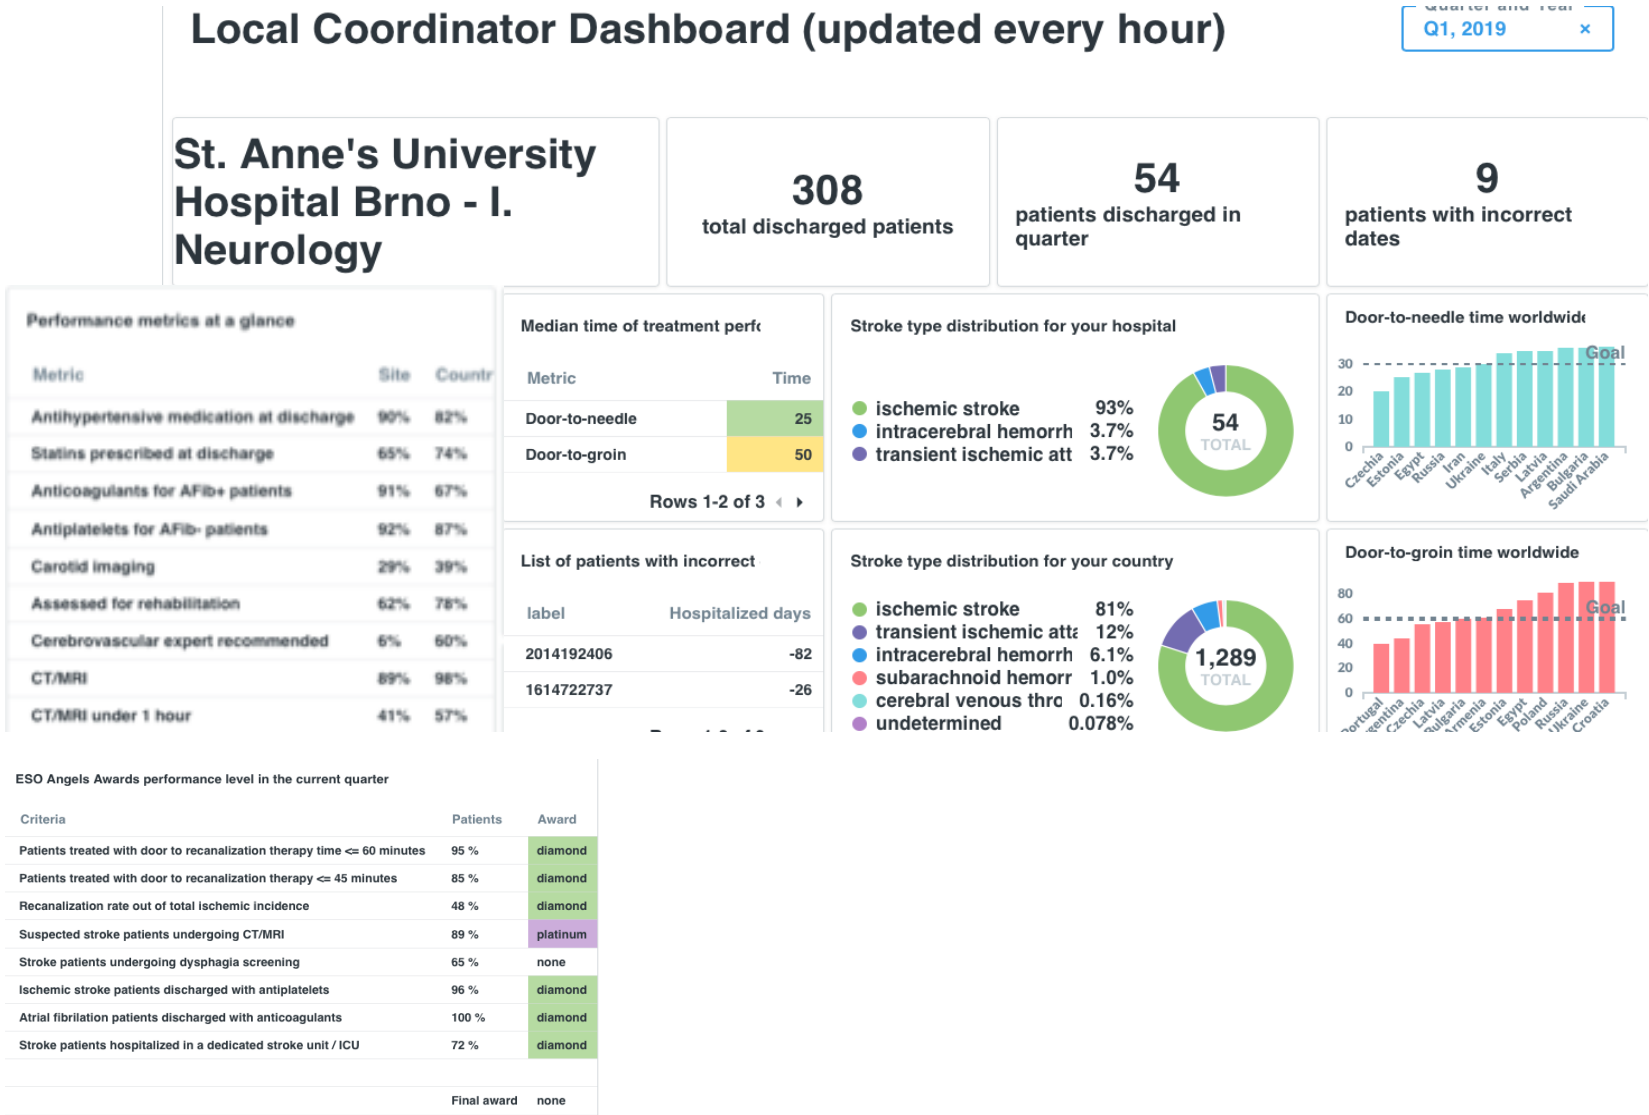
Local Coordinator Dashboard (updated every hour)

Q1, 2019 ×

St. Anne's University Hospital Brno - I. Neurology

308
total discharged patients

54
patients discharged in quarter

9
patients with incorrect dates

Performance metrics at a glance

| Metric | Site | Countr |
|---|---|---|
| Antihypertensive medication at discharge | 90% | 82% |
| Statins prescribed at discharge | 65% | 74% |
| Anticoagulants for AFib+ patients | 91% | 67% |
| Antiplatelets for AFib- patients | 92% | 87% |
| Carotid imaging | 29% | 39% |
| Assessed for rehabilitation | 62% | 78% |
| Cerebrovascular expert recommended | 6% | 60% |
| CT/MRI | 89% | 98% |
| CT/MRI under 1 hour | 41% | 57% |

Median time of treatment perfc

| Metric | Time |
|---|---|
| Door-to-needle | 25 |
| Door-to-groin | 50 |

Rows 1-2 of 3

Stroke type distribution for your hospital

ischemic stroke 93%
intracerebral hemorrh 3.7%
transient ischemic att 3.7%
54 TOTAL

Door-to-needle time worldwide
30 20 10 0
Goal
Czechia Estonia Egypt Russia Iran Ukraine Italy Serbia Latvia Argentina Bulgaria Saudi Arabia

List of patients with incorrect

| label | Hospitalized days |
|---|---|
| 2014192406 | -82 |
| 1614722737 | -26 |

Stroke type distribution for your country

ischemic stroke 81%
transient ischemic atta 12%
intracerebral hemorrh 6.1%
subarachnoid hemorr 1.0%
cerebral venous thro 0.16%
undetermined 0.078%
1,289 TOTAL

Door-to-groin time worldwide
80 60 40 20 0
Goal
Portugal entina Czechia Latvia Bulgaria Armenia Estonia Egypt Poland Russia Ukraine Croatia

ESO Angels Awards performance level in the current quarter

| Criteria | Patients | Award |
|---|---|---|
| Patients treated with door to recanalization therapy time <= 60 minutes | 95 % | diamond |
| Patients treated with door to recanalization therapy <= 45 minutes | 85 % | diamond |
| Recanalization rate out of total ischemic incidence | 48 % | diamond |
| Suspected stroke patients undergoing CT/MRI | 89 % | platinum |
| Stroke patients undergoing dysphagia screening | 65 % | none |
| Ischemic stroke patients discharged with antiplatelets | 96 % | diamond |
| Atrial fibrilation patients discharged with anticoagulants | 100 % | diamond |
| Stroke patients hospitalized in a dedicated stroke unit / ICU | 72 % | diamond |
| | Final award | none |